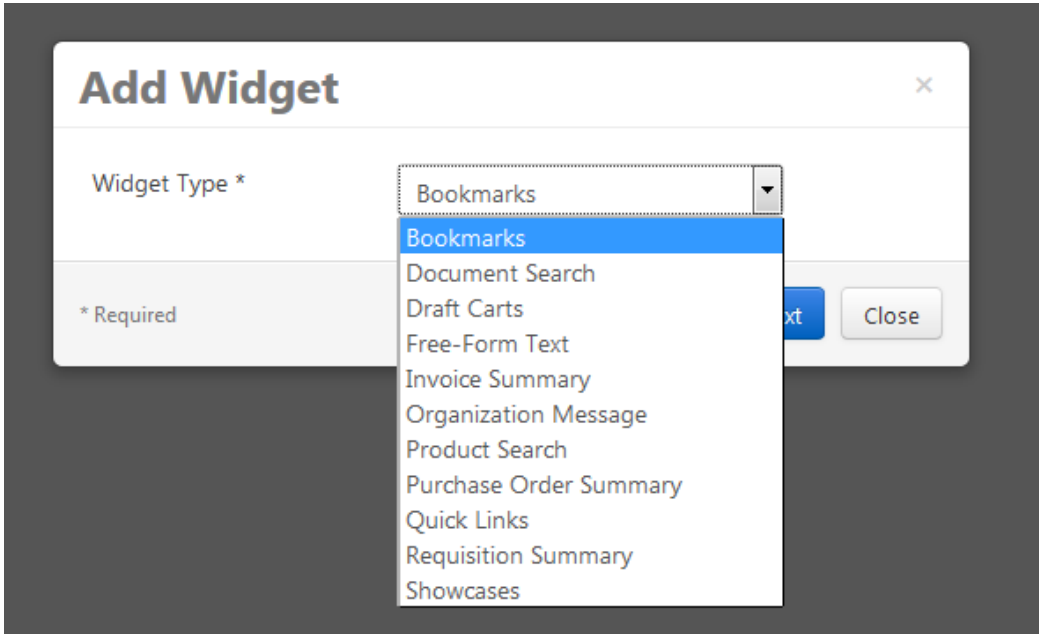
Add Widget

×

Widget Type *

Bookmarks

Bookmarks
Document Search
Draft Carts
Free-Form Text
Invoice Summary
Organization Message
Product Search
Purchase Order Summary
Quick Links
Requisition Summary
Showcases

* Required

xt

Close